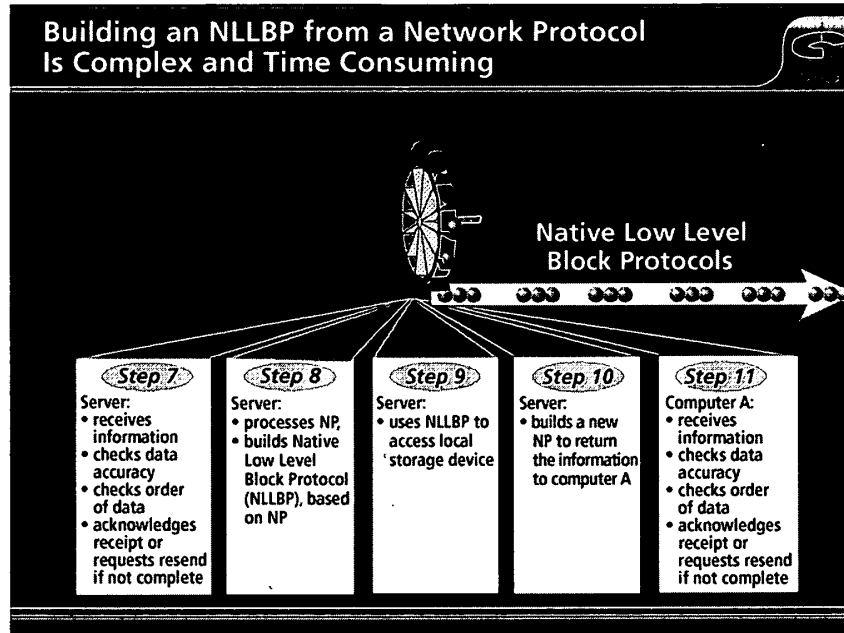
Building an NLLBP from a Network Protocol Is Complex and Time Consuming

Native Low Level Block Protocols

Step 7
Server:
• receives information
• checks data accuracy
• checks order of data
• acknowledges receipt or requests resend if not complete

Step 8
Server:
• processes NP,
• builds Native Low Level Block Protocol (NLLBP), based on NP

Step 9
Server:
• uses NLLBP to access local storage device

Step 10
Server:
• builds a new NP to return the information to computer A

Step 11
Computer A:
• receives information
• checks data accuracy
• checks order of data
• acknowledges receipt or requests resend if not complete